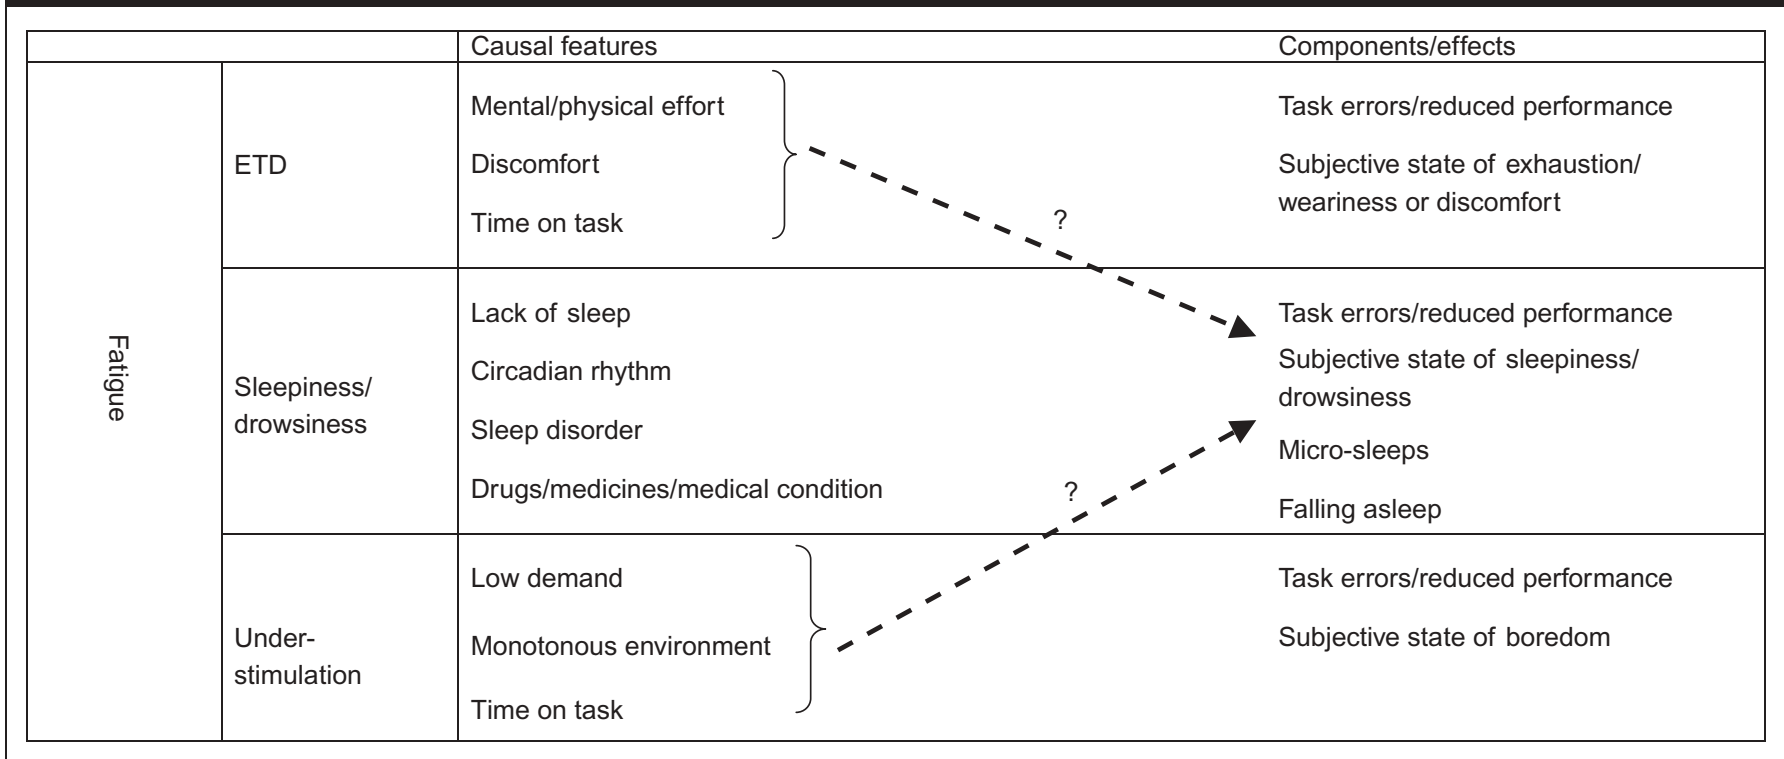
| | | Causal features | Components/effects |
|---|---|---|---|
| Fatigue | ETD | Mental/physical effort<br>Discomfort<br>Time on task | Task errors/reduced performance<br>Subjective state of exhaustion/ weariness or discomfort |
| | Sleepiness/ drowsiness | Lack of sleep<br>Circadian rhythm<br>Sleep disorder<br>Drugs/medicines/medical condition | Task errors/reduced performance<br>Subjective state of sleepiness/ drowsiness<br>Micro-sleeps<br>Falling asleep |
| | Under-stimulation | Low demand<br>Monotonous environment<br>Time on task | Task errors/reduced performance<br>Subjective state of boredom |

?

?